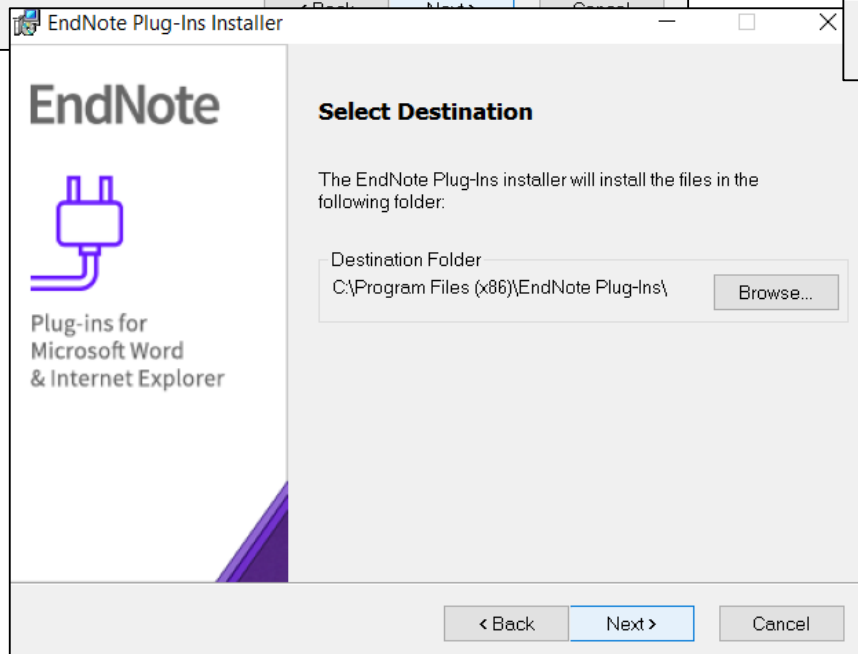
EndNote Plug-Ins Installer

EndNote

Plug-ins for Microsoft Word & Internet Explorer

Select Destination

The EndNote Plug-Ins installer will install the files in the following folder:

Destination Folder

C:\Program Files (x86)\EndNote Plug-Ins\

Browse...

< Back

Next >

Cancel